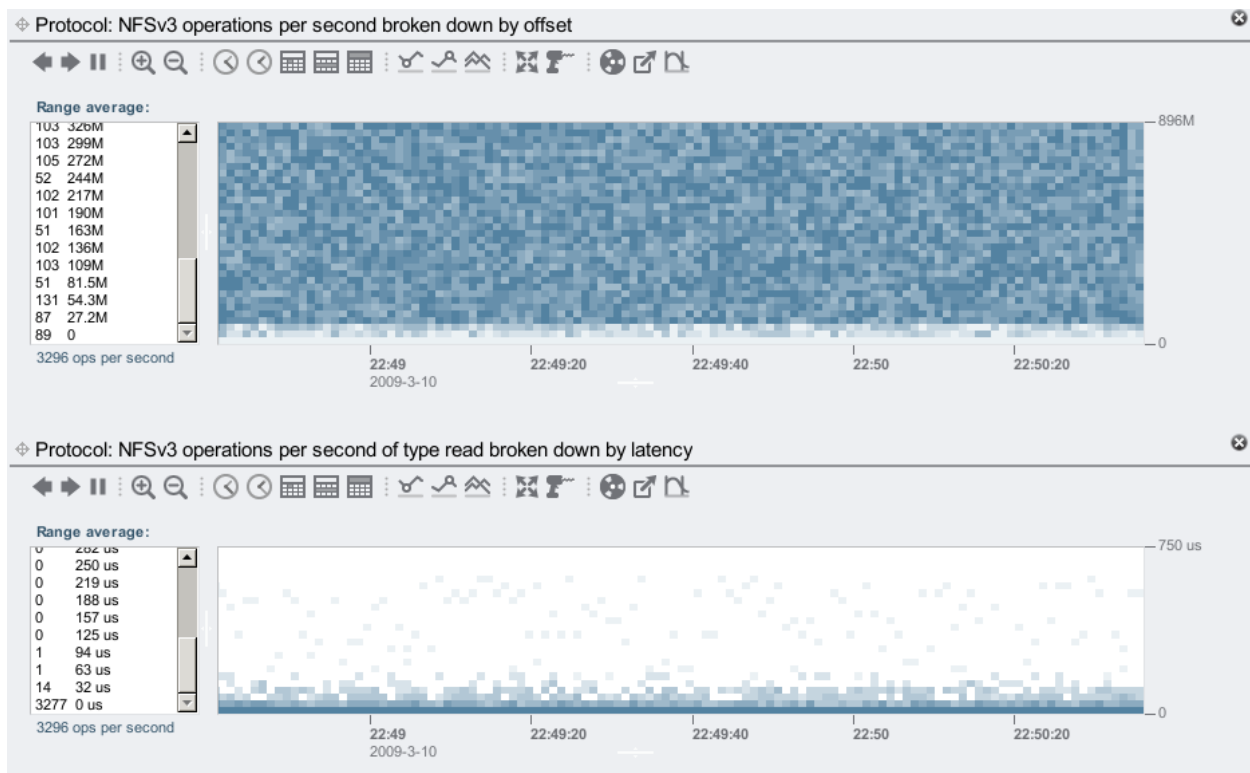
Protocol: NFSv3 operations per second broken down by offset

Range average:

| | |
|---|---|
| 103 | 326M |
| 103 | 299M |
| 105 | 272M |
| 52 | 244M |
| 102 | 217M |
| 101 | 190M |
| 51 | 163M |
| 102 | 136M |
| 103 | 109M |
| 51 | 81.5M |
| 131 | 54.3M |
| 87 | 27.2M |
| 89 | 0 |

3296 ops per second

896M
0

22:49
2009-3-10
22:49:20
22:49:40
22:50
22:50:20

Protocol: NFSv3 operations per second of type read broken down by latency

Range average:

| | |
|---|---|
| 0 | 282 us |
| 0 | 250 us |
| 0 | 219 us |
| 0 | 188 us |
| 0 | 157 us |
| 0 | 125 us |
| 1 | 94 us |
| 1 | 63 us |
| 14 | 32 us |
| 3277 | 0 us |

3296 ops per second

750 us
0

22:49
2009-3-10
22:49:20
22:49:40
22:50
22:50:20